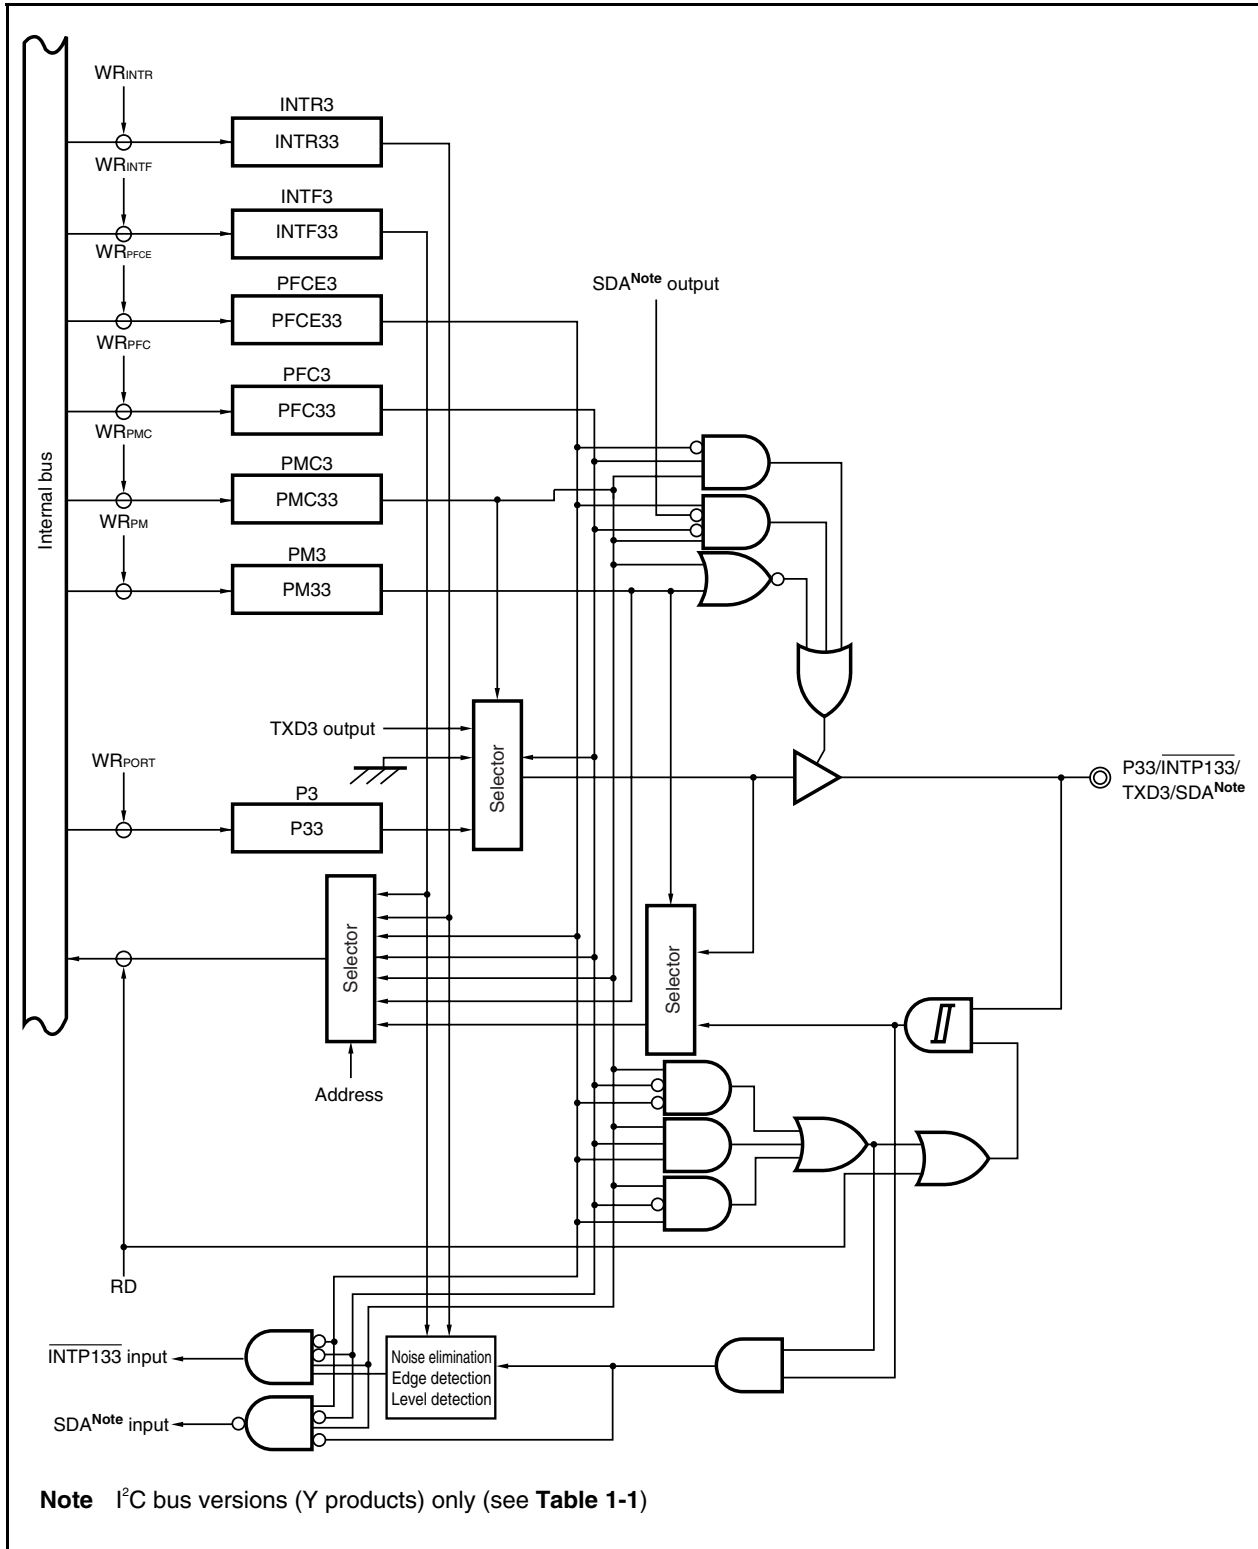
Internal bus

$WR_{INTR}$

INTR3

INTR33

$WR_{INTF}$

INTF3

INTF33

$WR_{PFCE}$

PFCE3

PFCE33

$WR_{PFC}$

PFC3

PFC33

$WR_{PMC}$

PMC3

PMC33

$WR_{PM}$

PM3

PM33

SDA$^{\textbf{Note}}$ output

TXD3 output

Selector

$WR_{PORT}$

P3

P33

P33/$\overline{\text{INTP133}}$/ TXD3/SDA$^{\textbf{Note}}$

Selector

Selector

Address

RD

$\overline{\text{INTP133}}$ input

SDA$^{\textbf{Note}}$ input

Noise elimination
Edge detection
Level detection

**Note** I$^2$C bus versions (Y products) only (see **Table 1-1**)